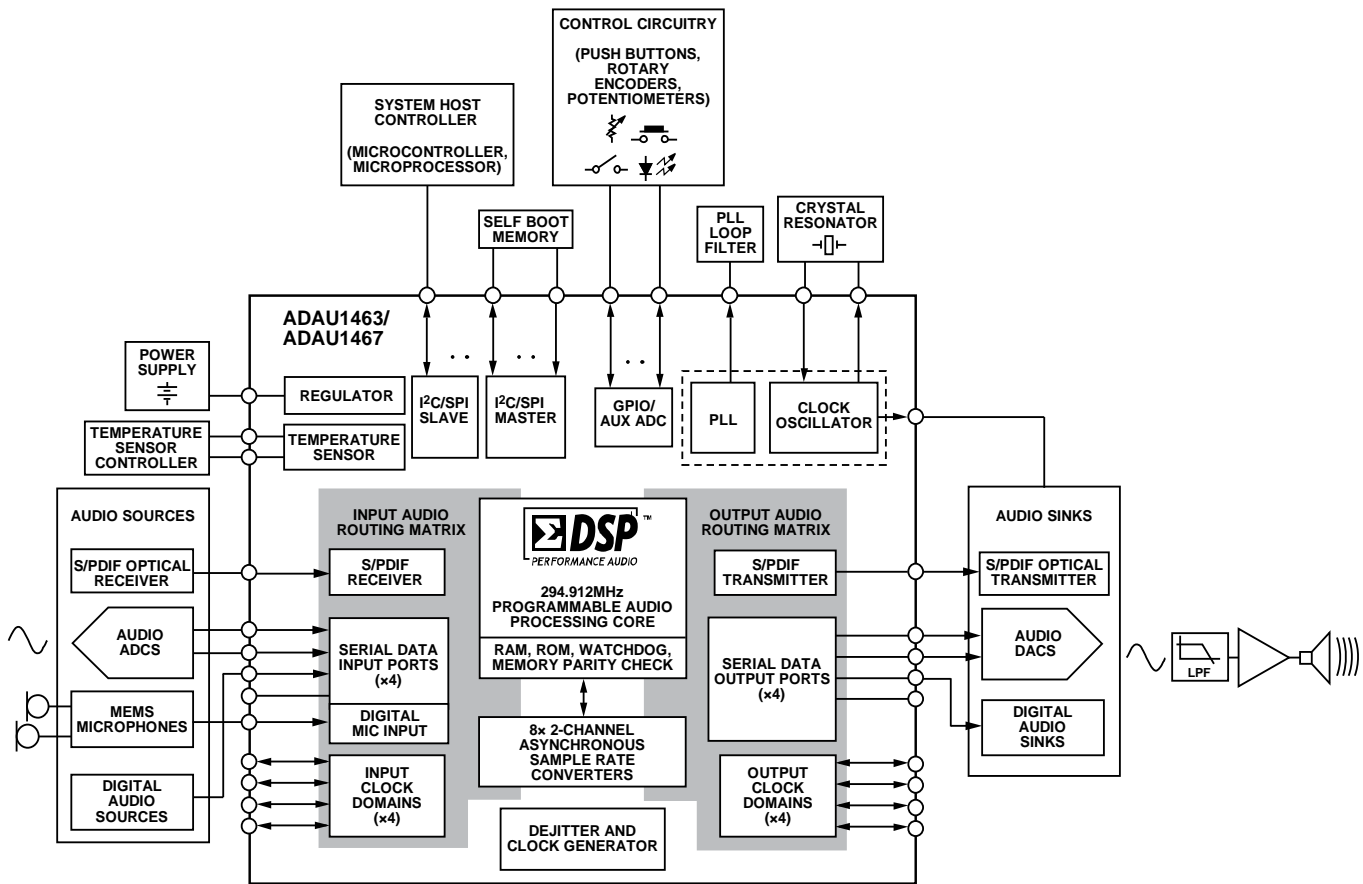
CONTROL CIRCUITRY

(PUSH BUTTONS, ROTARY ENCODERS, POTENTIOMETERS)

SYSTEM HOST CONTROLLER

(MICROCONTROLLER, MICROPROCESSOR)

SELF BOOT MEMORY

PLL LOOP FILTER

CRYSTAL RESONATOR

ADAU1463/
ADAU1467

POWER SUPPLY

REGULATOR

$I^2C$/SPI SLAVE

$I^2C$/SPI MASTER

GPIO/ AUX ADC

PLL

CLOCK OSCILLATOR

TEMPERATURE SENSOR CONTROLLER

TEMPERATURE SENSOR

AUDIO SOURCES

S/PDIF OPTICAL RECEIVER

AUDIO ADCS

MEMS MICROPHONES

DIGITAL AUDIO SOURCES

INPUT AUDIO ROUTING MATRIX

S/PDIF RECEIVER

SERIAL DATA INPUT PORTS (×4)

DIGITAL MIC INPUT

INPUT CLOCK DOMAINS (×4)

ΣDSP™
PERFORMANCE AUDIO

294.912MHz PROGRAMMABLE AUDIO PROCESSING CORE

RAM, ROM, WATCHDOG, MEMORY PARITY CHECK

8× 2-CHANNEL ASYNCHRONOUS SAMPLE RATE CONVERTERS

DEJITTER AND CLOCK GENERATOR

OUTPUT AUDIO ROUTING MATRIX

S/PDIF TRANSMITTER

SERIAL DATA OUTPUT PORTS (×4)

OUTPUT CLOCK DOMAINS (×4)

AUDIO SINKS

S/PDIF OPTICAL TRANSMITTER

AUDIO DACS

DIGITAL AUDIO SINKS

LPF